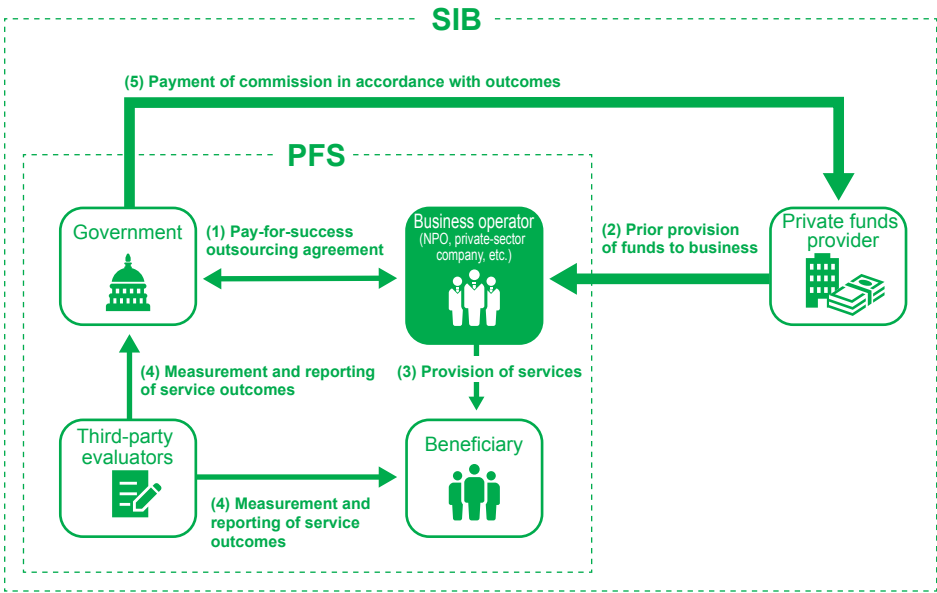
SIB

(5) Payment of commission in accordance with outcomes

PFS

Government

(1) Pay-for-success outsourcing agreement

Business operator (NPO, private-sector company, etc.)

(2) Prior provision of funds to business

Private funds provider

(4) Measurement and reporting of service outcomes

(3) Provision of services

Third-party evaluators

Beneficiary

(4) Measurement and reporting of service outcomes